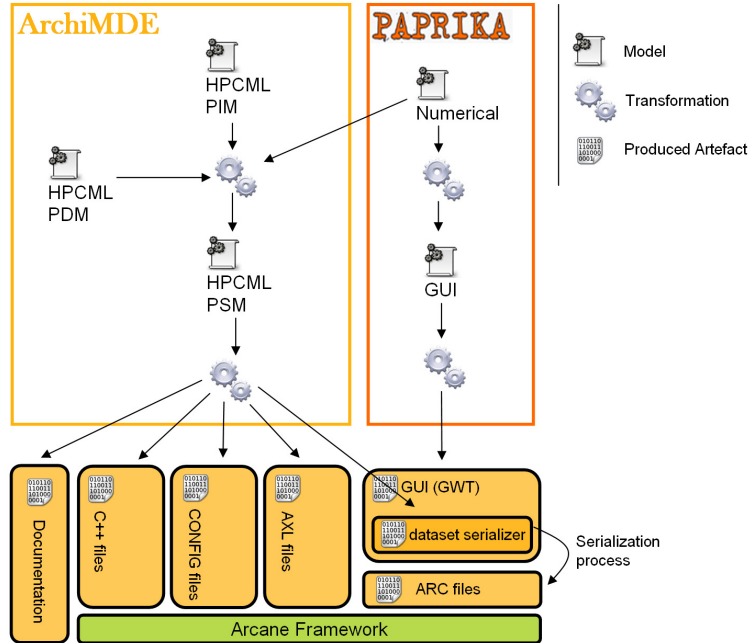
ArchiMDE

PAPRIKA

Model

Transformation

Produced Artefact

HPCML PIM

HPCML PDM

HPCML PSM

Numerical

GUI

Documentation

C++ files

CONFIG files

AXL files

GUI (GWT)

dataset serializer

Serialization process

ARC files

Arcane Framework